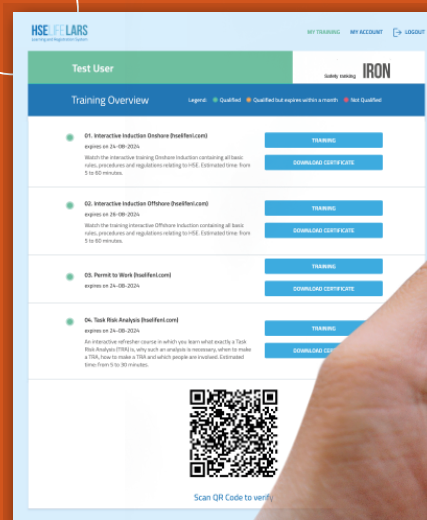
HSE LIFE LARS
Learning and Registration System

MY TRAINING MY ACCOUNT LOGOUT

Test User

Safety training IRON

Training Overview

Legend: Qualified Qualified but expires within a month Not Qualified

01. Interactive Induction Onshore (hselifeni.com)
expires on 24-08-2024
Watch the interactive training Onshore Induction containing all basic rules, procedures and regulations relating to HSE. Estimated time: from 5 to 60 minutes.

TRAINING
DOWNLOAD CERTIFICATE

02. Interactive Induction Offshore (hselifeni.com)
expires on 26-08-2024
Watch the training interactive Offshore Induction containing all basic rules, procedures and regulations relating to HSE. Estimated time: from 5 to 60 minutes.

TRAINING
DOWNLOAD CERTIFICATE

03. Permit to Work (hselifeni.com)
expires on 24-08-2024

TRAINING
DOWNLOAD CERTIFICATE

04. Task Risk Analysis (hselifeni.com)
expires on 24-08-2024
An interactive refresher course in which you learn what exactly a Task Risk Analysis (TRA) is, why such an analysis is necessary, when to make a TRA, how to make a TRA and which people are involved. Estimated time: from 5 to 30 minutes.

TRAINING
DOWNLOAD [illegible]

Scan QR Code to verify